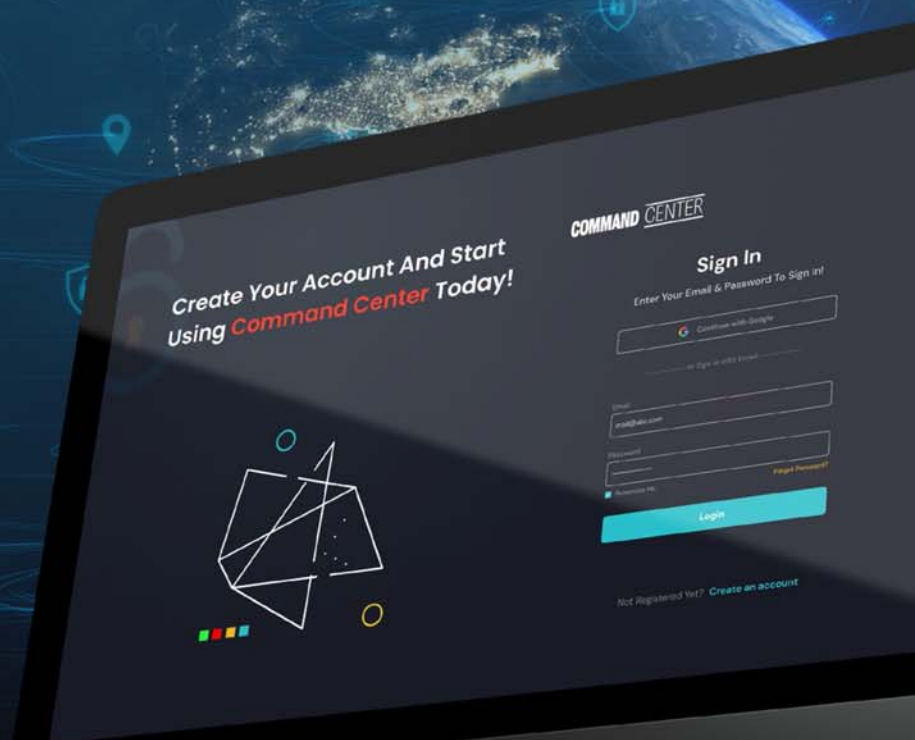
Create Your Account And Start Using Command Center Today!

COMMAND CENTER

Sign In

Enter Your Email & Password To Sign in!

Continue with Google

or Sign in with Email

Email

mail@abc.com

Password

Forgot Password?

Remember Me

Login

Not Registered Yet? Create an account